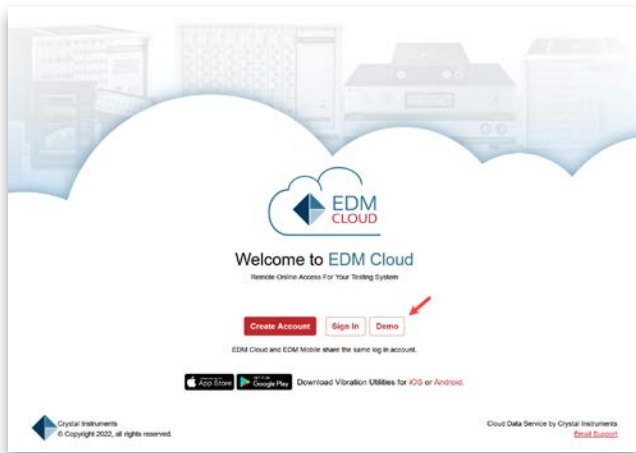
EDM CLOUD

Welcome to EDM Cloud

Remote Online Access For Your Testing System

Create Account Sign In Demo

EDM Cloud and EDM Mobile share the same log in account.

App Store Google Play Download Vibration Utilities for iOS or Android.

Crystal Instruments
© Copyright 2022, all rights reserved.

Cloud Data Service by Crystal Instruments
Email Support